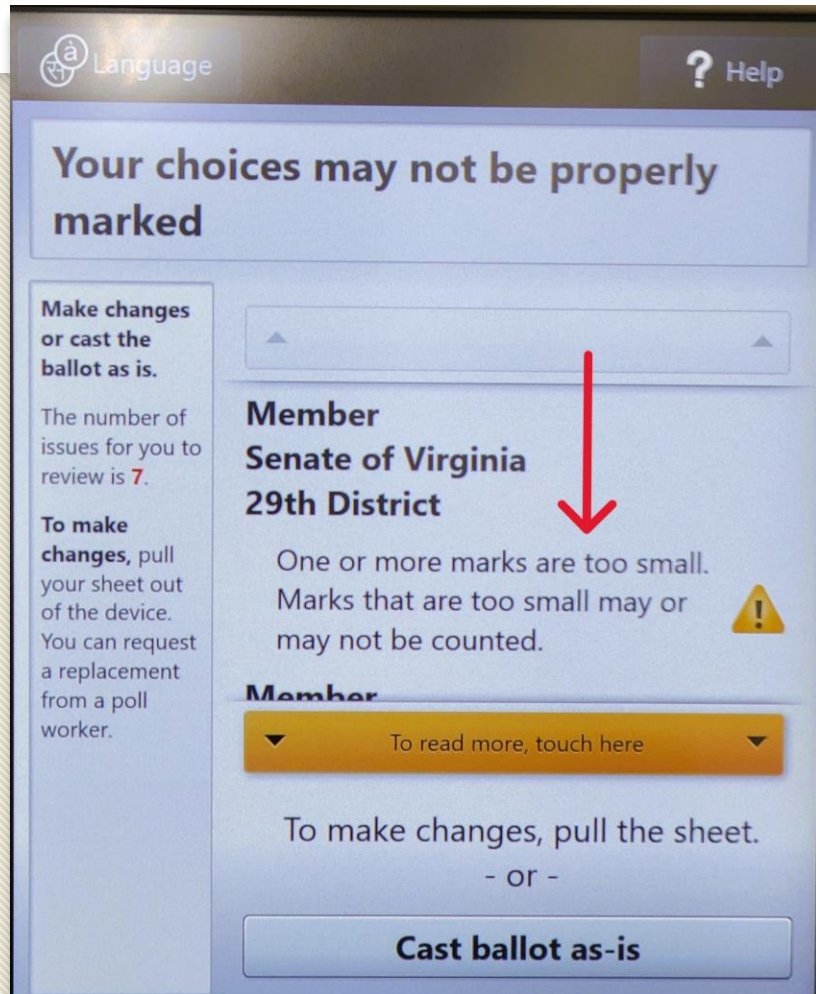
Language

? Help

Your choices may not be properly marked

Make changes or cast the ballot as is.

The number of issues for you to review is 7.

To make changes, pull your sheet out of the device. You can request a replacement from a poll worker.

Member
Senate of Virginia
29th District

One or more marks are too small. Marks that are too small may or may not be counted.

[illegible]

To read more, touch here

To make changes, pull the sheet.
- or -

Cast ballot as-is